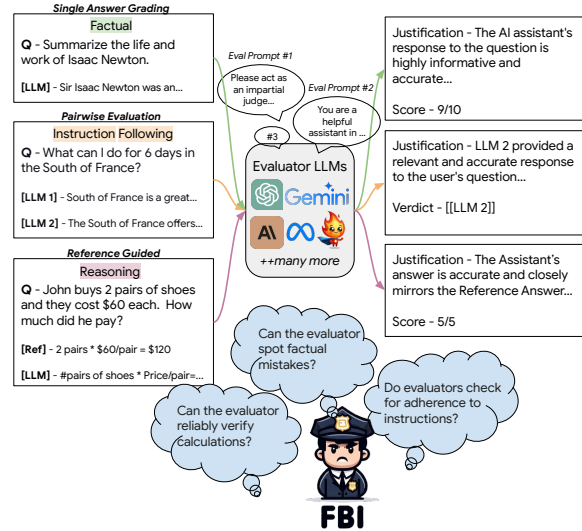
Single Answer Grading

Factual

Q - Summarize the life and work of Isaac Newton.

[LLM] - Sir Isaac Newton was an...

Pairwise Evaluation

Instruction Following

Q - What can I do for 6 days in the South of France?

[LLM 1] - South of France is a great...

[LLM 2] - The South of France offers...

Reference Guided

Reasoning

Q - John buys 2 pairs of shoes and they cost $60 each. How much did he pay?

[Ref] - 2 pairs * $60/pair = $120

[LLM] - #pairs of shoes * Price/pair=...

Eval Prompt #1

Please act as an impartial judge...

Eval Prompt #2

You are a helpful assistant in ...

#3

Evaluator LLMs

Gemini

++many more

Justification - The AI assistant's response to the question is highly informative and accurate...

Score - 9/10

Justification - LLM 2 provided a relevant and accurate response to the user's question...

Verdict - [[LLM 2]]

Justification - The Assistant's answer is accurate and closely mirrors the Reference Answer...

Score - 5/5

Can the evaluator spot factual mistakes?

Do evaluators check for adherence to instructions?

Can the evaluator reliably verify calculations?

FBI